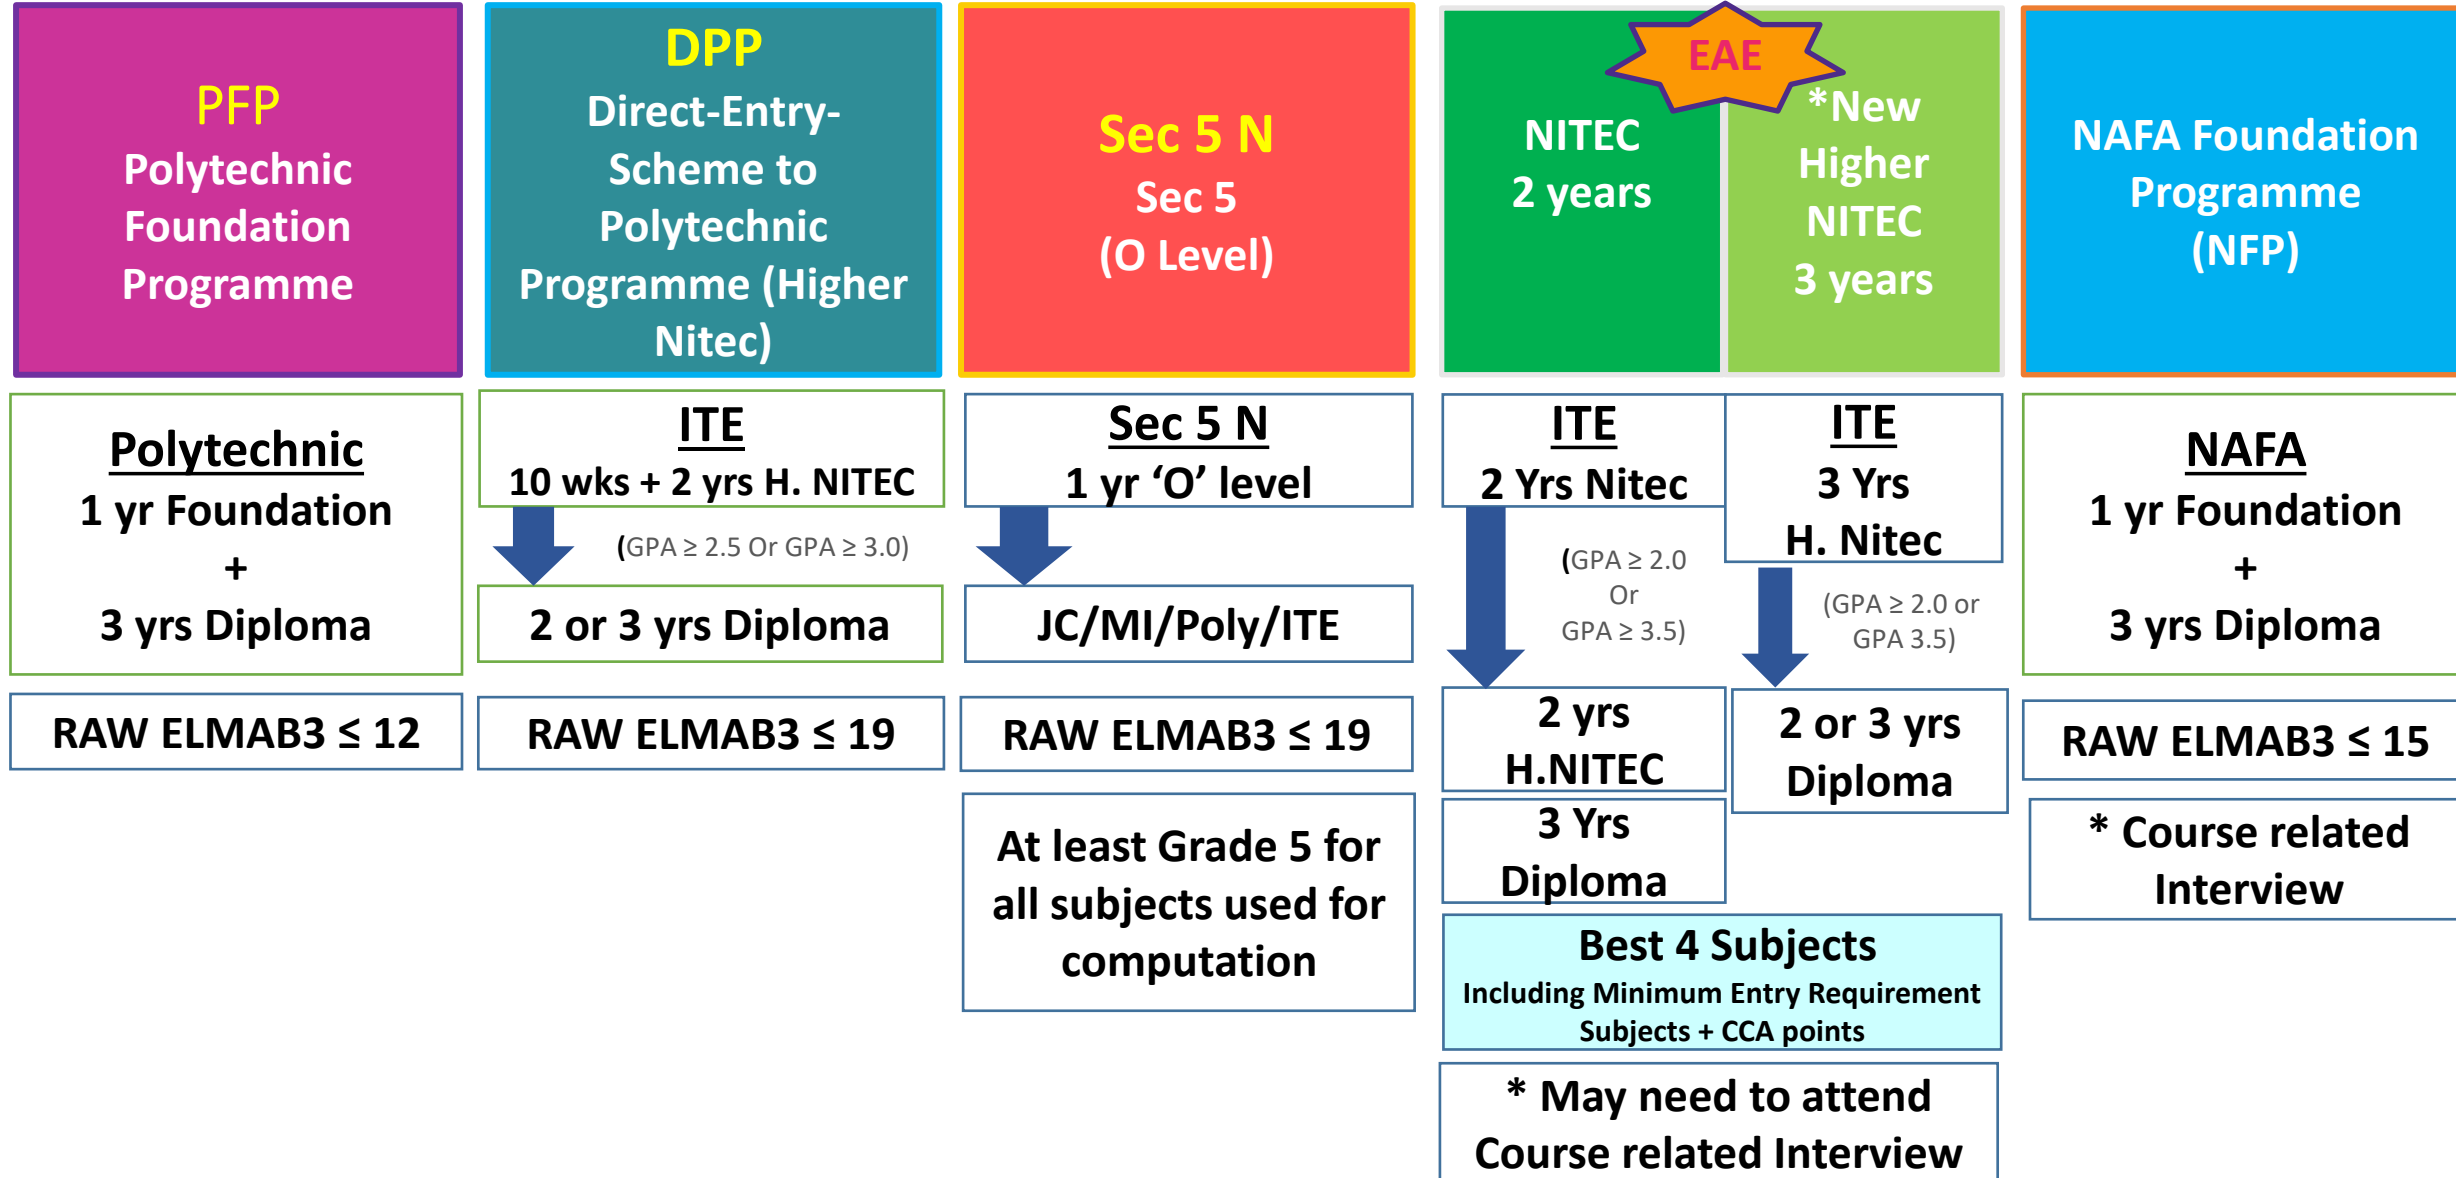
PFP
Polytechnic Foundation Programme

DPP
Direct-Entry-Scheme to Polytechnic Programme (Higher Nitec)

Sec 5 N
Sec 5
(O Level)

EAE

NITEC
2 years

*New Higher NITEC
3 years

NAFA Foundation Programme (NFP)

Polytechnic
1 yr Foundation
+
3 yrs Diploma

RAW ELMAB3 ≤ 12

ITE
10 wks + 2 yrs H. NITEC

(GPA ≥ 2.5 Or GPA ≥ 3.0)

2 or 3 yrs Diploma

RAW ELMAB3 ≤ 19

Sec 5 N
1 yr 'O' level

JC/MI/Poly/ITE

RAW ELMAB3 ≤ 19

At least Grade 5 for all subjects used for computation

ITE
2 Yrs Nitec

(GPA ≥ 2.0 Or GPA ≥ 3.5)

2 yrs H.NITEC

3 Yrs Diploma

ITE
3 Yrs H. Nitec

(GPA ≥ 2.0 or GPA 3.5)

2 or 3 yrs Diploma

Best 4 Subjects
Including Minimum Entry Requirement Subjects + CCA points

* May need to attend Course related Interview

NAFA
1 yr Foundation
+
3 yrs Diploma

RAW ELMAB3 ≤ 15

* Course related Interview